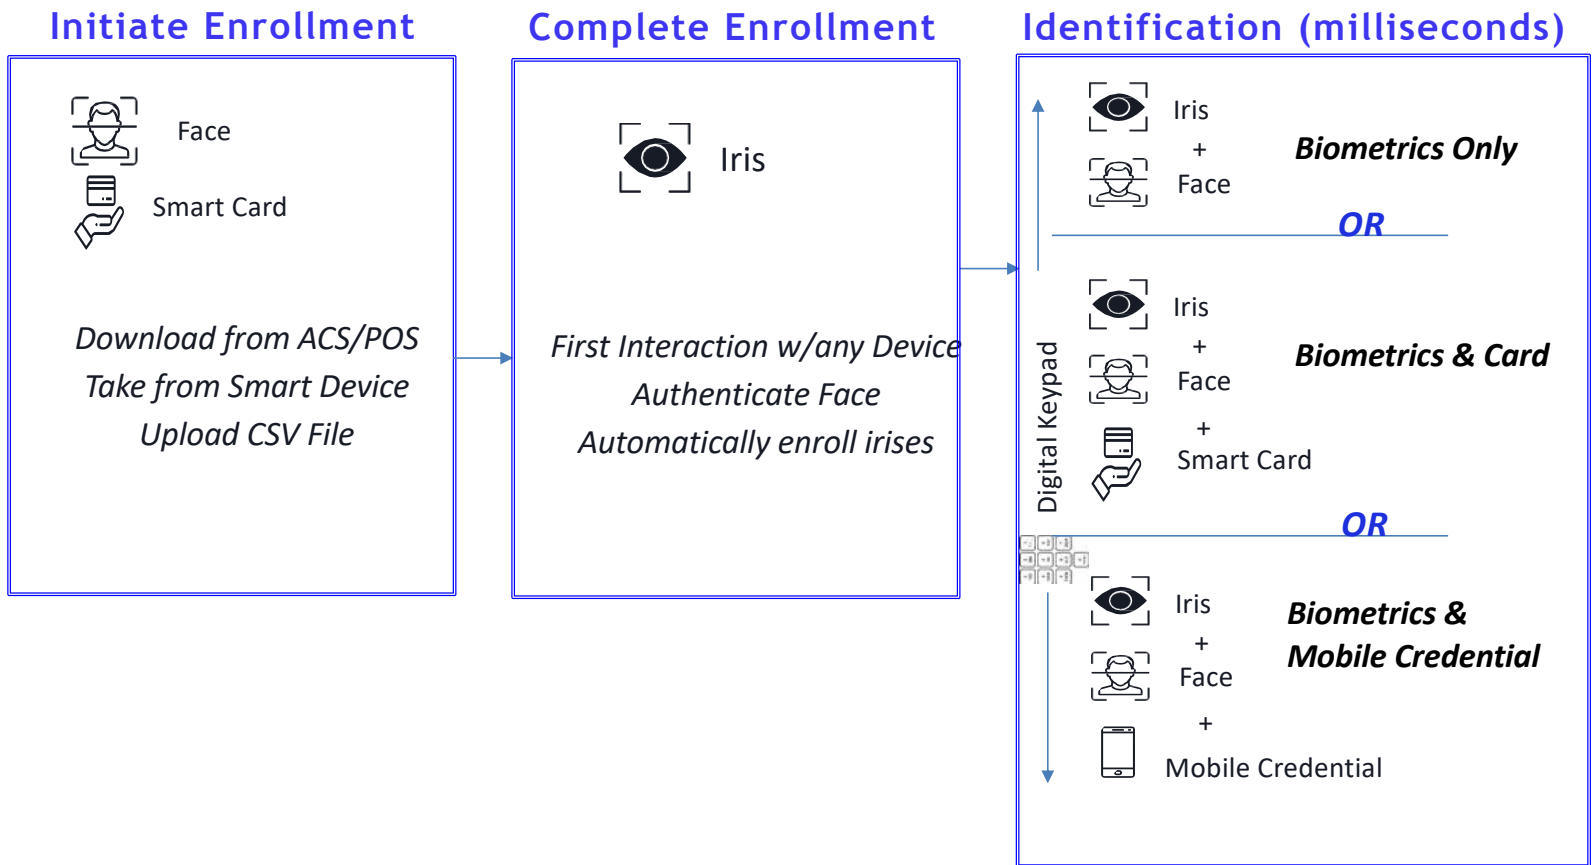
Initiate Enrollment

Face

Smart Card

Download from ACS/POS
Take from Smart Device
Upload CSV File

Complete Enrollment

Iris

First Interaction w/any Device
Authenticate Face
Automatically enroll irises

Identification (milliseconds)

Iris
+
Face

Biometrics Only

OR

Iris
+
Face
+
Smart Card

Biometrics & Card

Digital Keypad

OR

Iris
+
Face
+
Mobile Credential

Biometrics & Mobile Credential